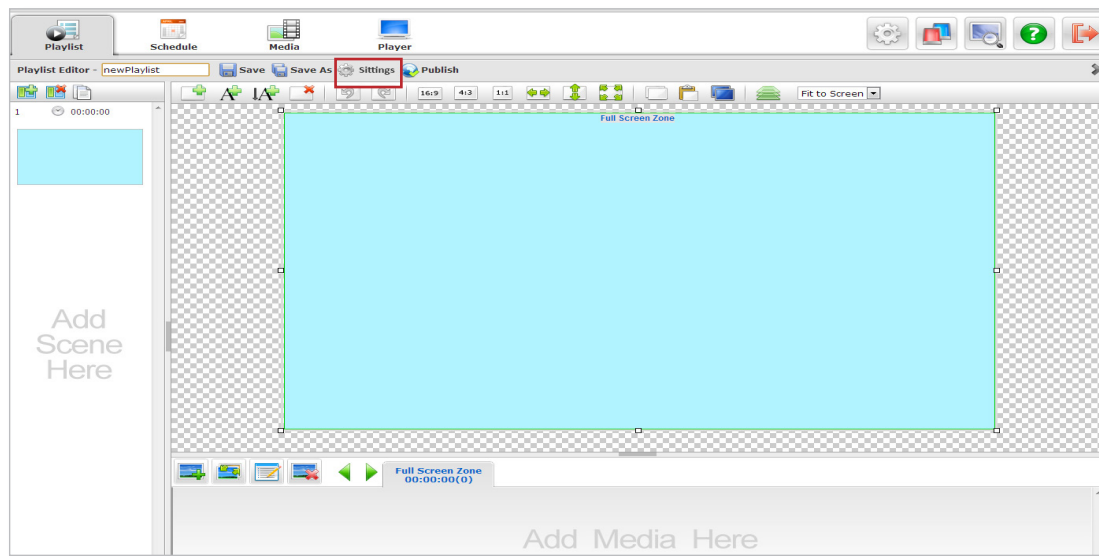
Playlist
Schedule
Media
Player

Playlist Editor - newPlaylist
Save
Save As
Sittings
Publish

16:9
4:3
1:1
Fit to Screen

1 00:00:00

Add Scene Here

Full Screen Zone

Full Screen Zone
00:00:00(0)

Add Media Here